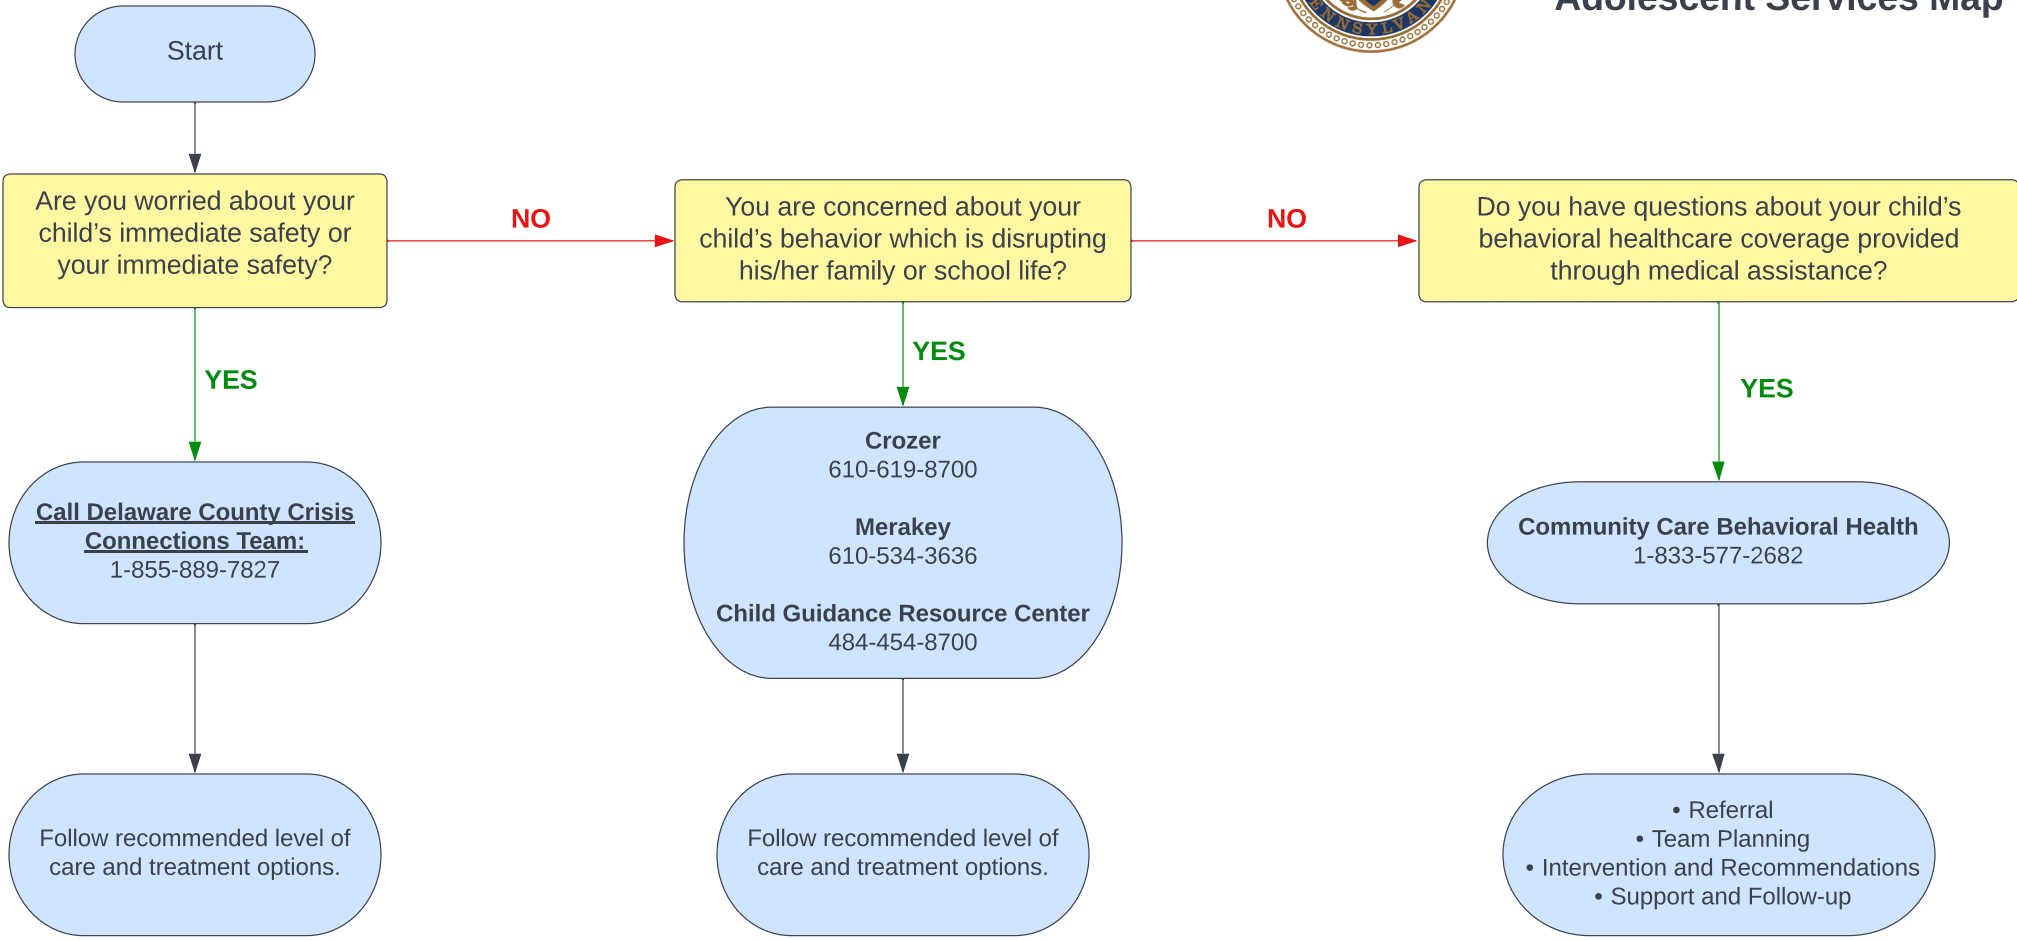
Adolescent Services Map

Start

Are you worried about your child's immediate safety or your immediate safety?

NO

You are concerned about your child's behavior which is disrupting his/her family or school life?

NO

Do you have questions about your child's behavioral healthcare coverage provided through medical assistance?

YES

Call Delaware County Crisis Connections Team:
1-855-889-7827

Follow recommended level of care and treatment options.

YES

Crozer
610-619-8700

Merakey
610-534-3636

Child Guidance Resource Center
484-454-8700

Follow recommended level of care and treatment options.

YES

Community Care Behavioral Health
1-833-577-2682

• Referral
• Team Planning
• Intervention and Recommendations
• Support and Follow-up